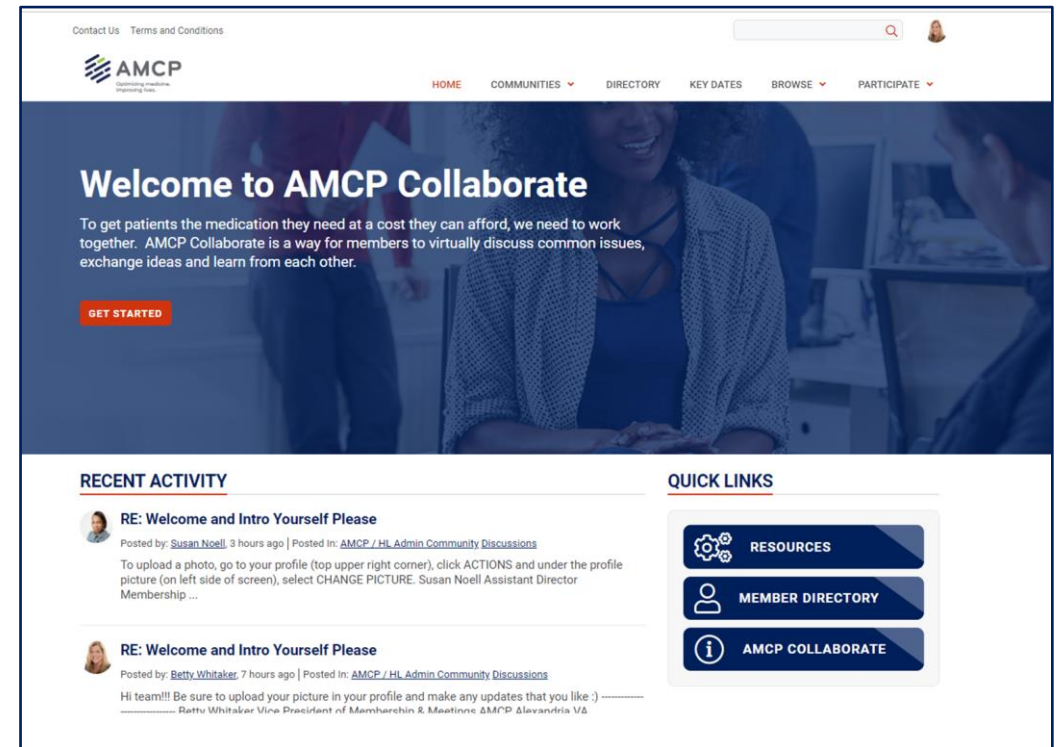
Contact Us Terms and Conditions

AMCP
Optimizing medicine. Improving lives.

HOME COMMUNITIES DIRECTORY KEY DATES BROWSE PARTICIPATE

Welcome to AMCP Collaborate

To get patients the medication they need at a cost they can afford, we need to work together. AMCP Collaborate is a way for members to virtually discuss common issues, exchange ideas and learn from each other.

GET STARTED

RECENT ACTIVITY

RE: Welcome and Intro Yourself Please

Posted by: Susan Noell, 3 hours ago | Posted In: AMCP / HL Admin Community Discussions

To upload a photo, go to your profile (top upper right corner), click ACTIONS and under the profile picture (on left side of screen), select CHANGE PICTURE. Susan Noell Assistant Director Membership ...

RE: Welcome and Intro Yourself Please

Posted by: Betty Whitaker, 7 hours ago | Posted In: AMCP / HL Admin Community Discussions

Hi team!!! Be sure to upload your picture in your profile and make any updates that you like :) ------------ ------------ Betty Whitaker Vice President of Membership & Meetings AMCP Alexandria VA

QUICK LINKS

RESOURCES

MEMBER DIRECTORY

AMCP COLLABORATE